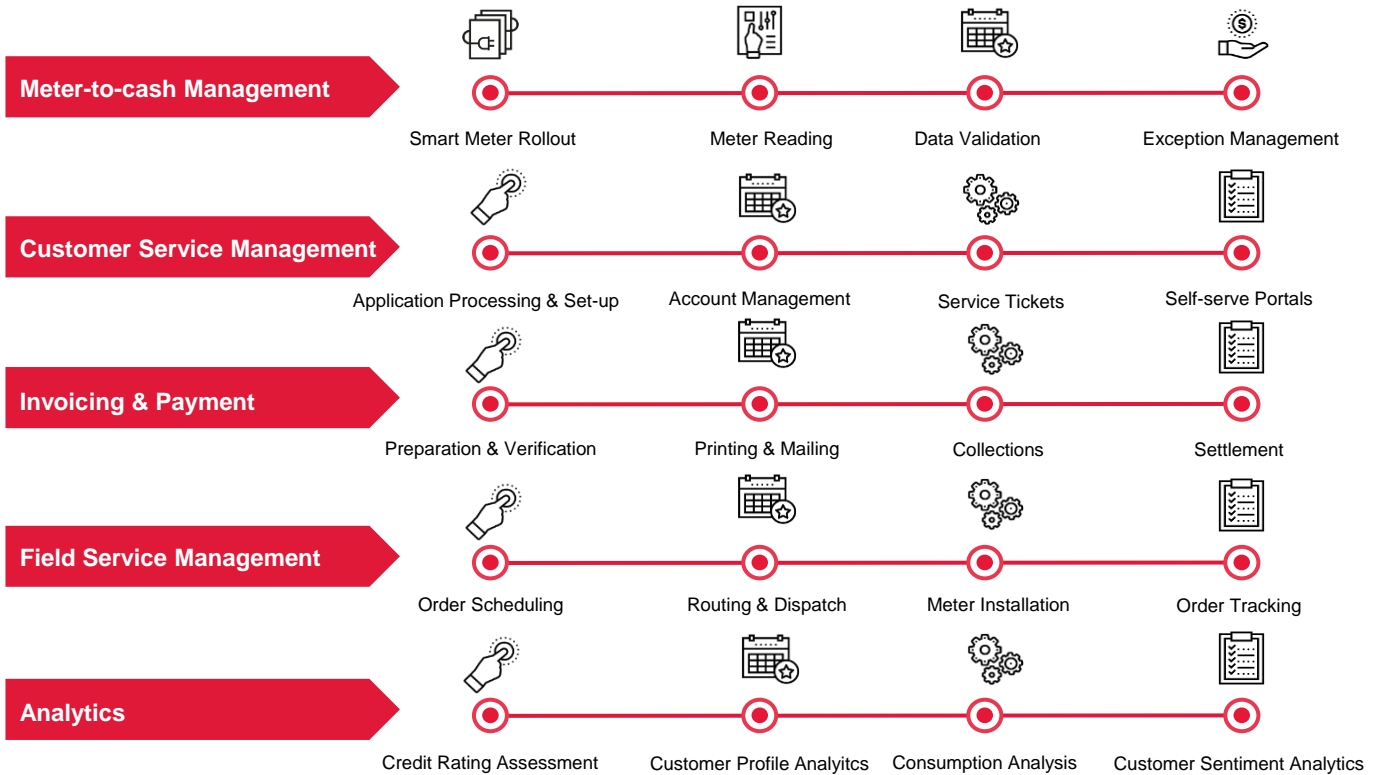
Meter-to-cash Management

Smart Meter Rollout

Meter Reading

Data Validation

Exception Management

Customer Service Management

Application Processing & Set-up

Account Management

Service Tickets

Self-serve Portals

Invoicing & Payment

Preparation & Verification

Printing & Mailing

Collections

Settlement

Field Service Management

Order Scheduling

Routing & Dispatch

Meter Installation

Order Tracking

Analytics

Credit Rating Assessment

Customer Profile Analyitcs

Consumption Analysis

Customer Sentiment Analytics